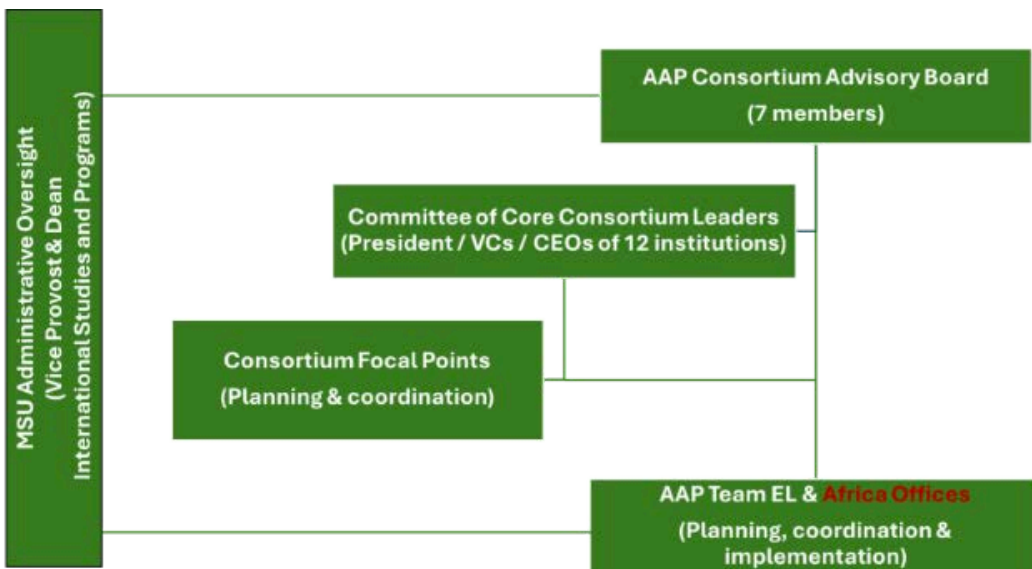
MSU Administrative Oversight (Vice Provost & Dean International Studies and Programs)

AAP Consortium Advisory Board (7 members)

Committee of Core Consortium Leaders (President / VCs / CEOs of 12 institutions)

Consortium Focal Points (Planning & coordination)

AAP Team EL & Africa Offices (Planning, coordination & implementation)